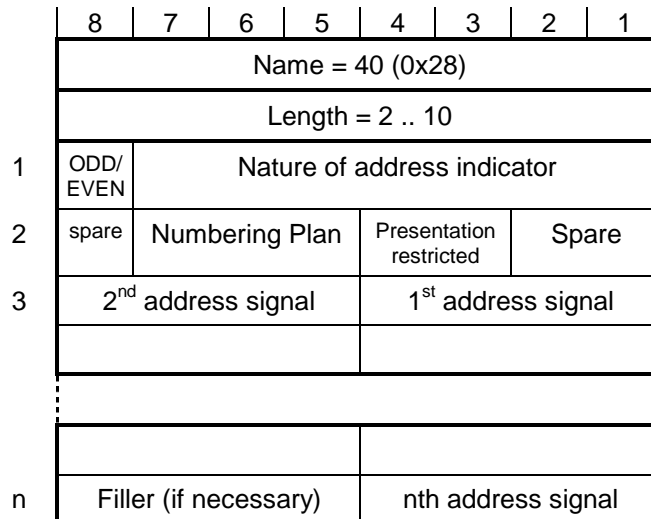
| | 8 | 7 | 6 | 5 | 4 | 3 | 2 | 1 |
|---|---|---|---|---|---|---|---|---|
| | Name = 40 (0x28) | | | | | | | |
| | Length = 2 .. 10 | | | | | | | |
| 1 | ODD/ EVEN | Nature of address indicator | | | | | | |
| 2 | spare | Numbering Plan | | | Presentation restricted | | Spare | |
| 3 | 2$^{nd}$ address signal | | | | 1$^{st}$ address signal | | | |
| | | | | | | | | |
| | | | | | | | | |
| | | | | | | | | |
| n | Filler (if necessary) | | | | nth address signal | | | |